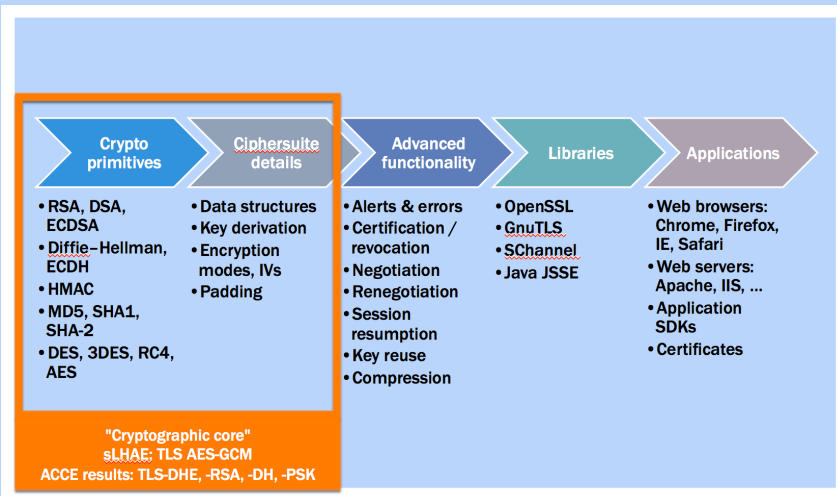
Crypto primitives

Ciphersuite details

Advanced functionality

Libraries

Applications

• RSA, DSA, ECDSA
• Diffie–Hellman, ECDH
• HMAC
• MD5, SHA1, SHA-2
• DES, 3DES, RC4, AES

• Data structures
• Key derivation
• Encryption modes, IVs
• Padding

• Alerts & errors
• Certification / revocation
• Negotiation
• Renegotiation
• Session resumption
• Key reuse
• Compression

• OpenSSL
• GnuTLS
• SChannel
• Java JSSE

• Web browsers: Chrome, Firefox, IE, Safari
• Web servers: Apache, IIS, …
• Application SDKs
• Certificates

"Cryptographic core"
sLHAE: TLS AES-GCM
ACCE results: TLS-DHE, -RSA, -DH, -PSK